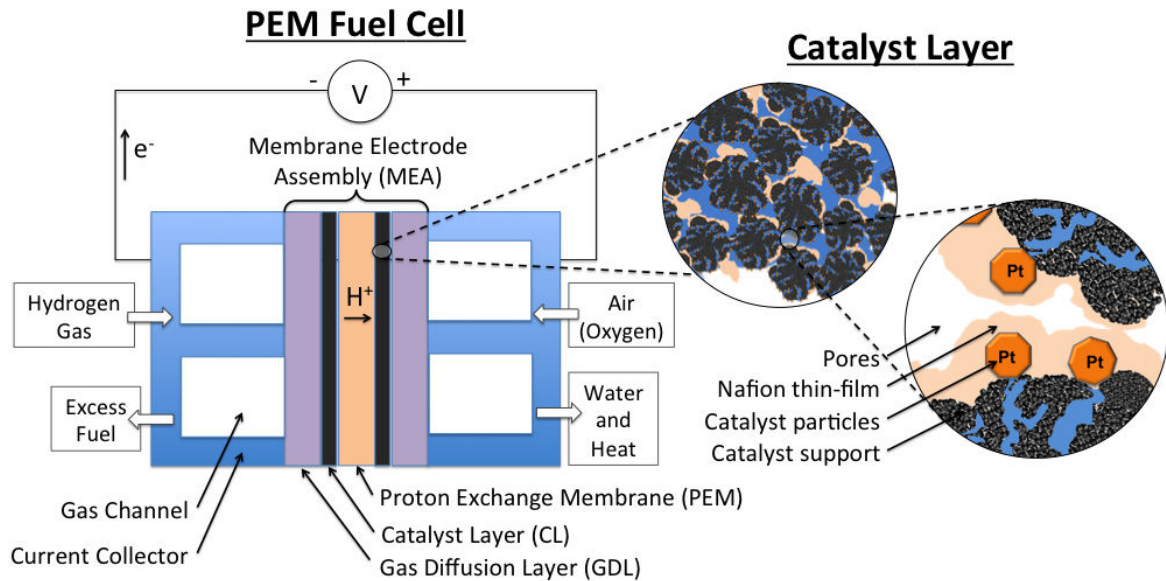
PEM Fuel Cell

Catalyst Layer

- V +

e$^-$

Membrane Electrode Assembly (MEA)

Hydrogen Gas

$H^+$

Air (Oxygen)

Excess Fuel

Water and Heat

Pt

Pt

Pt

Pores

Nafion thin-film

Catalyst particles

Catalyst support

Gas Channel

Current Collector

Proton Exchange Membrane (PEM)

Catalyst Layer (CL)

Gas Diffusion Layer (GDL)